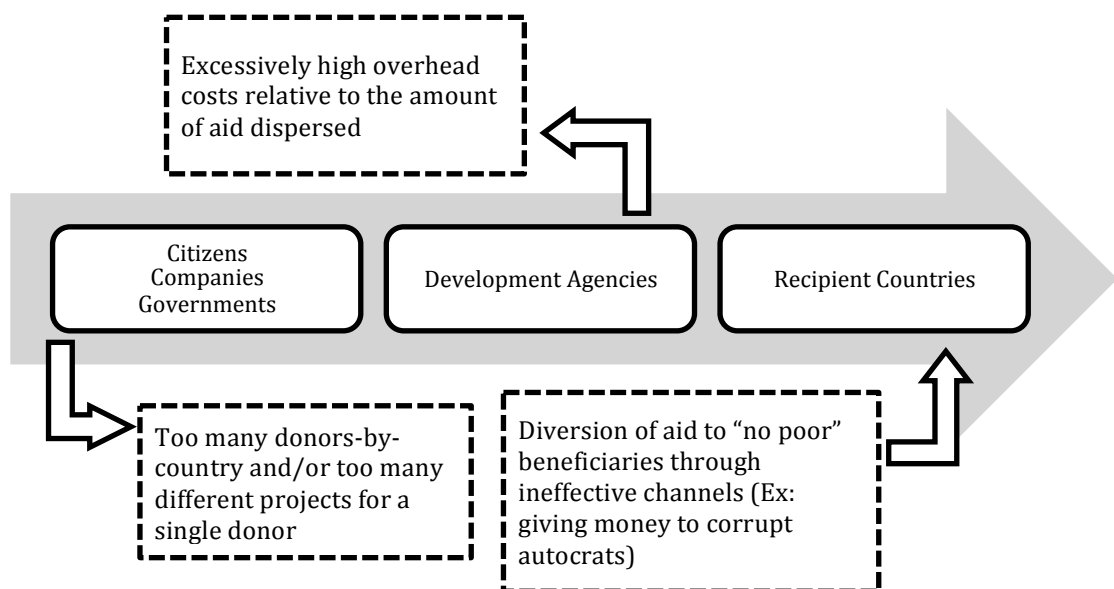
Excessively high overhead costs relative to the amount of aid dispersed

Citizens
Companies
Governments

Development Agencies

Recipient Countries

Too many donors-by-country and/or too many different projects for a single donor

Diversion of aid to "no poor" beneficiaries through ineffective channels (Ex: giving money to corrupt autocrats)